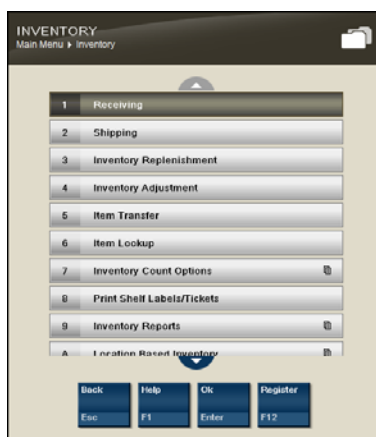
INVENTORY
Main Menu ▸ Inventory

1 Receiving
2 Shipping
3 Inventory Replenishment
4 Inventory Adjustment
5 Item Transfer
6 Item Lookup
7 Inventory Count Options
8 Print Shelf Labels/Tickets
9 Inventory Reports
A Location Based Inventory

Back Esc
Help F1
Ok Enter
Register F12